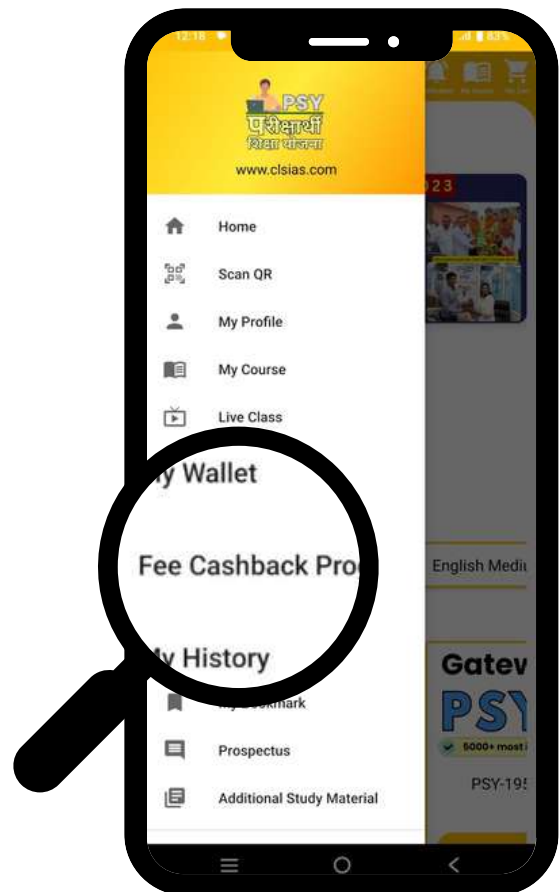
12:18

PSY
परीक्षार्थी
शिक्षा योजना
www.clsias.com

023

Home

Scan QR

My Profile

My Course

Live Class

y Wallet

Fee Cashback Pro

English Mediu

y History

Gatev

PSY

5000+ most

PSY-195

y Bookmark

Prospectus

Additional Study Material